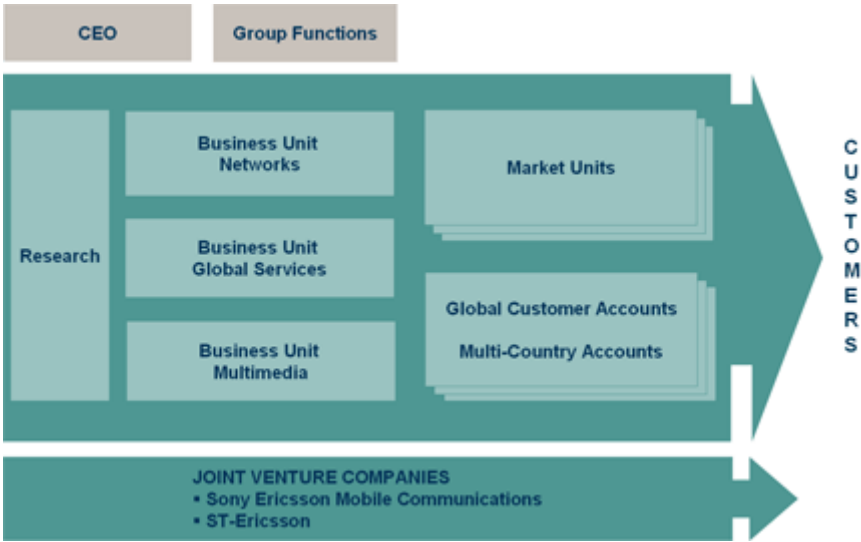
CEO

Group Functions

Research

Business Unit Networks

Business Unit Global Services

Business Unit Multimedia

Market Units

Global Customer Accounts

Multi-Country Accounts

CUSTOMERS

JOINT VENTURE COMPANIES
▪ Sony Ericsson Mobile Communications
▪ ST-Ericsson